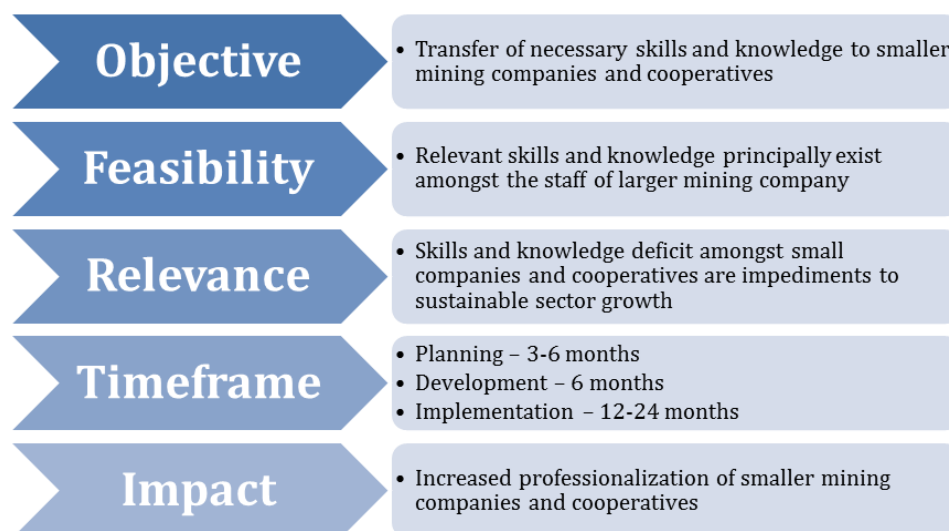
Objective

• Transfer of necessary skills and knowledge to smaller mining companies and cooperatives

Feasibility

• Relevant skills and knowledge principally exist amongst the staff of larger mining company

Relevance

• Skills and knowledge deficit amongst small companies and cooperatives are impediments to sustainable sector growth

Timeframe

• Planning – 3-6 months
• Development – 6 months
• Implementation – 12-24 months

Impact

• Increased professionalization of smaller mining companies and cooperatives